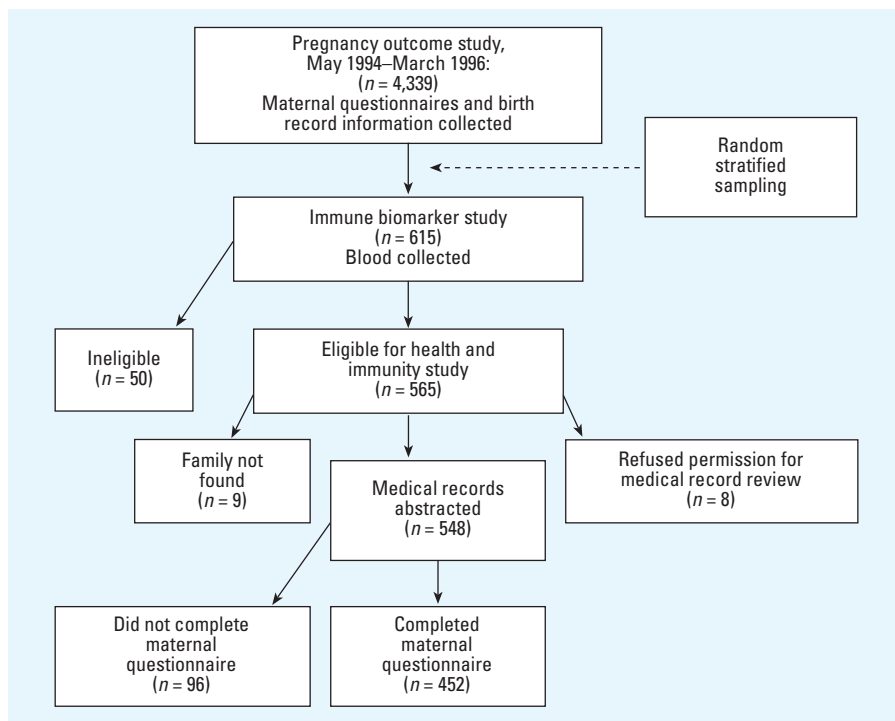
Pregnancy outcome study, May 1994–March 1996: ($n$ = 4,339) Maternal questionnaires and birth record information collected

Random stratified sampling

Immune biomarker study ($n$ = 615) Blood collected

Ineligible ($n$ = 50)

Eligible for health and immunity study ($n$ = 565)

Family not found ($n$ = 9)

Medical records abstracted ($n$ = 548)

Refused permission for medical record review ($n$ = 8)

Did not complete maternal questionnaire ($n$ = 96)

Completed maternal questionnaire ($n$ = 452)